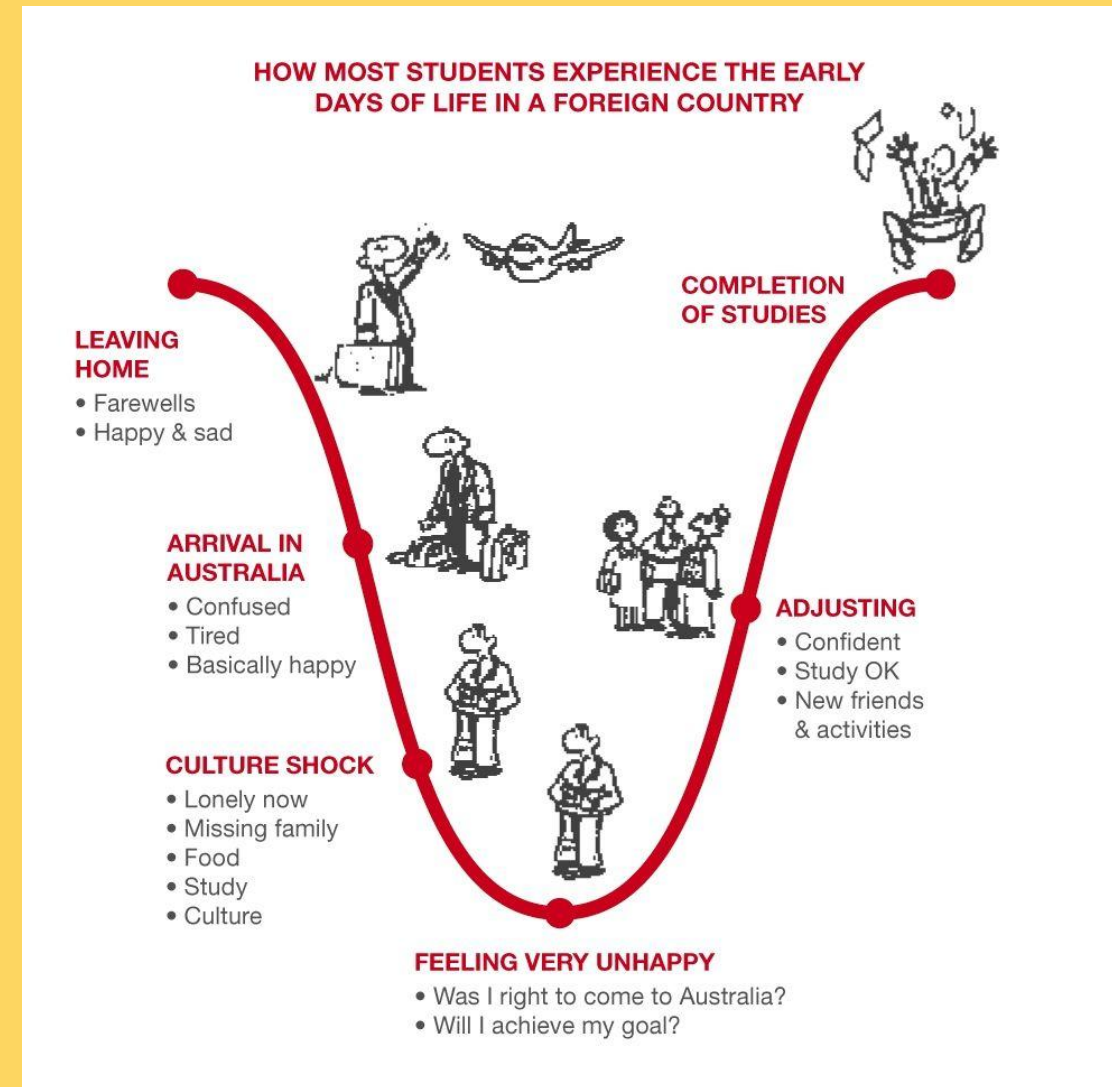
HOW MOST STUDENTS EXPERIENCE THE EARLY DAYS OF LIFE IN A FOREIGN COUNTRY

COMPLETION OF STUDIES

LEAVING HOME
• Farewells
• Happy & sad

ARRIVAL IN AUSTRALIA
• Confused
• Tired
• Basically happy

ADJUSTING
• Confident
• Study OK
• New friends & activities

CULTURE SHOCK
• Lonely now
• Missing family
• Food
• Study
• Culture

FEELING VERY UNHAPPY
• Was I right to come to Australia?
• Will I achieve my goal?